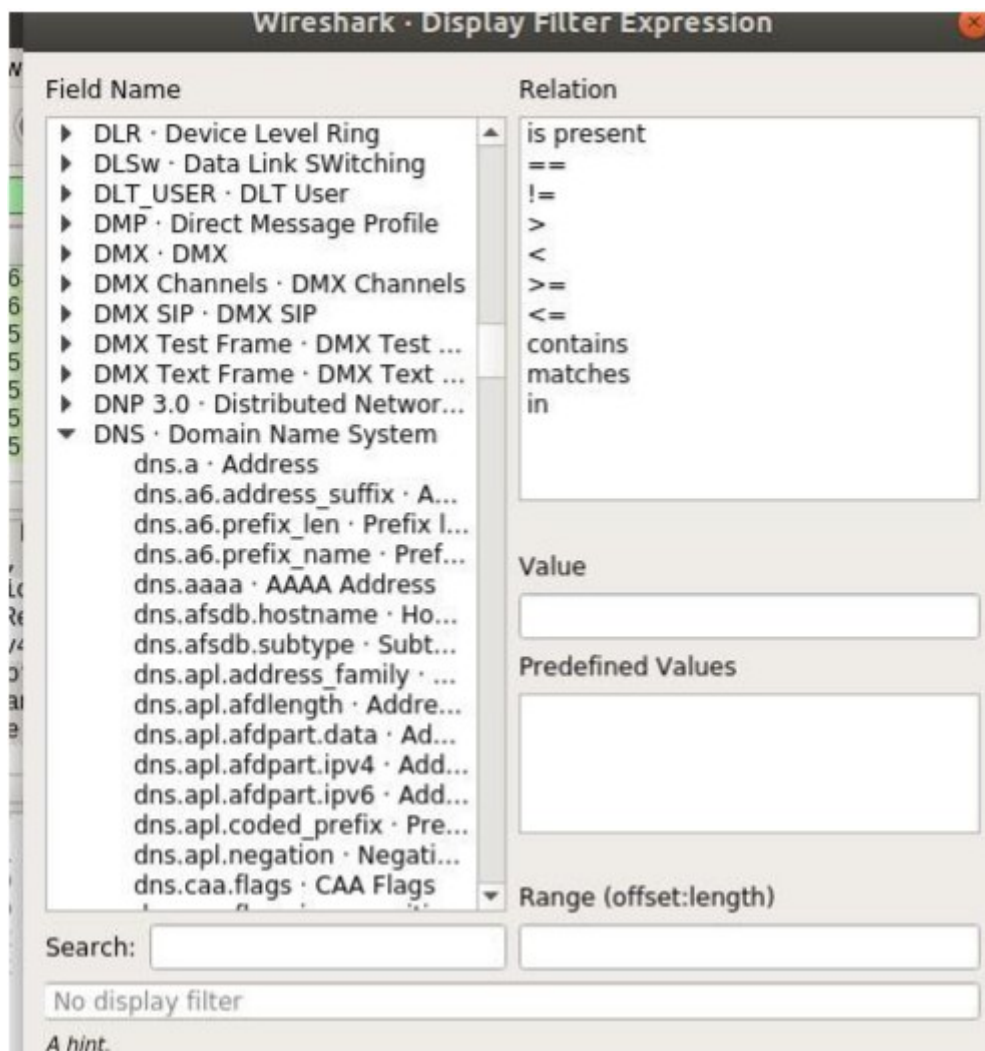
Wireshark · Display Filter Expression

Field Name

DLR · Device Level Ring
DLSw · Data Link SWitching
DLT_USER · DLT User
DMP · Direct Message Profile
DMX · DMX
DMX Channels · DMX Channels
DMX SIP · DMX SIP
DMX Test Frame · DMX Test ...
DMX Text Frame · DMX Text ...
DNP 3.0 · Distributed Networ...
DNS · Domain Name System
dns.a · Address
dns.a6.address_suffix · A...
dns.a6.prefix_len · Prefix l...
dns.a6.prefix_name · Pref...
dns.aaaa · AAAA Address
dns.afsdb.hostname · Ho...
dns.afsdb.subtype · Subt...
dns.apl.address_family · ...
dns.apl.afdlength · Addre...
dns.apl.afdpart.data · Ad...
dns.apl.afdpart.ipv4 · Add...
dns.apl.afdpart.ipv6 · Add...
dns.apl.coded_prefix · Pre...
dns.apl.negation · Negati...
dns.caa.flags · CAA Flags
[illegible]

Relation

is present
==
!=
>
<
>=
<=
contains
matches
in

Value

Predefined Values

Range (offset:length)

Search:

No display filter

A hint.